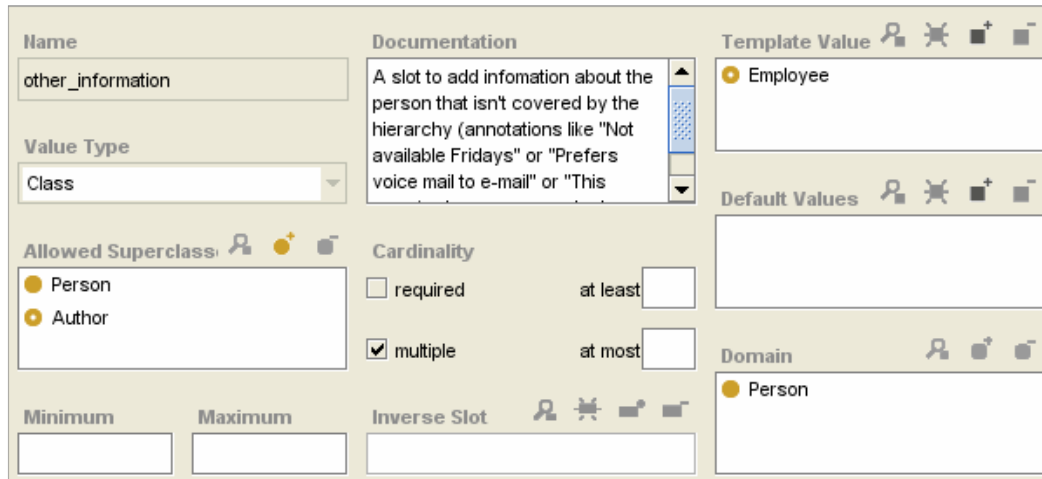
Name

other_information

Value Type

Class

Allowed Superclass

Person

Author

Minimum

Maximum

Documentation

A slot to add infomation about the person that isn't covered by the hierarchy (annotations like "Not available Fridays" or "Prefers voice mail to e-mail" or "This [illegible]

Cardinality

required

at least

multiple

at most

Inverse Slot

Template Value

Employee

Default Values

Domain

Person